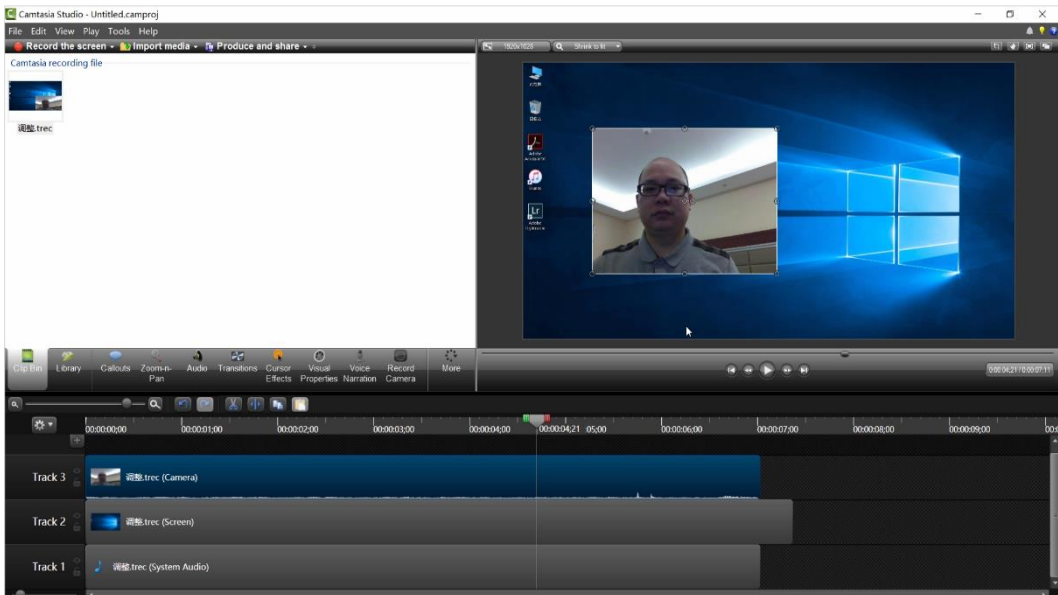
Camtasia Studio - Untitled.camproj

File Edit View Play Tools Help

Record the screen ▾ Import media ▾ Produce and share ▾

Camtasia recording file

调整.trec

1920x1020 Shrink to fit

Clip Bin Library Callouts Zoom-n-Pan Audio Transitions Cursor Effects Visual Properties Voice Narration Record Camera More

0:00:04;21 / 0:00:07;11

00:00:00;00 00:00:01;00 00:00:02;00 00:00:03;00 00:00:04;00 00:00:04;21 05;00 00:00:06;00 00:00:07;00 00:00:08;00 00:00:09;00

Track 3 调整.trec (Camera)

Track 2 调整.trec (Screen)

Track 1 调整.trec (System Audio)